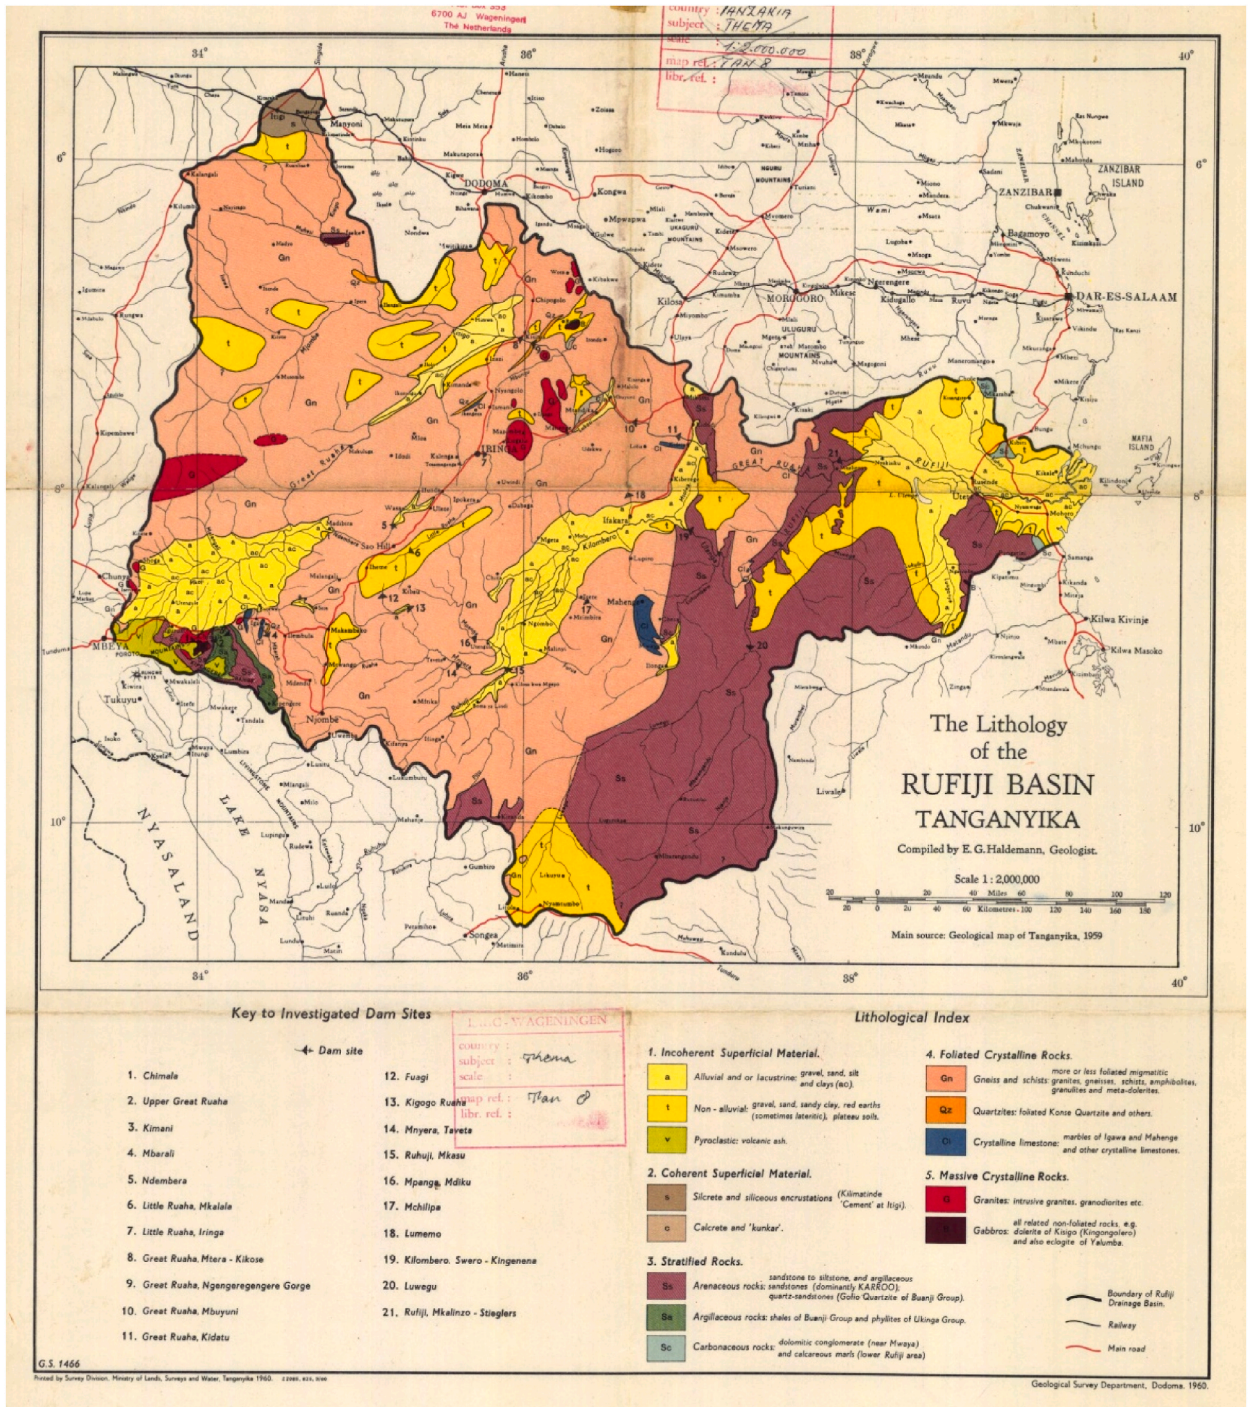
6700 AJ Wageningen
The Netherlands

country : TANZANIA
subject : THEMA
scale : 1:2.000.000
map ref. : TAN 8
libr. ref. :

34° 36° 38° 40°
6° 8° 10°

DODOMA
IRINGA
MBEYA
MOROGORO
DAR-ES-SALAAM
ZANZIBAR
ZANZIBAR ISLAND
MAFIA ISLAND
Bagamoyo
Kilwa Kivinje
Kilwa Masoko
Tukuyu
Njombe
Songea
Mahenge
Ifakara
Kilosa
Kongwa
Mpwapwa
Manyoni
Liwale
GREAT RUAHA
RUFIJI
Kilombero
NYASALAND
LAKE NYASA
ULUGURU MOUNTAINS
NGURU MOUNTAINS

The Lithology of the
RUFIJI BASIN
TANGANYIKA
Compiled by E. G. Haldemann, Geologist.
Scale 1 : 2,000,000
20 0 20 40 Miles 60 80 100 120
20 0 20 40 60 Kilometres 100 120 140 160 180
Main source: Geological map of Tanganyika, 1959

Key to Investigated Dam Sites
Dam site
1. Chimala
2. Upper Great Ruaha
3. Kimani
4. Mbarali
5. Ndembera
6. Little Ruaha, Mkalala
7. Little Ruaha, Iringa
8. Great Ruaha, Mtera - Kikose
9. Great Ruaha, Ngengeregengere Gorge
10. Great Ruaha, Mbuyuni
11. Great Ruaha, Kidatu
12. Fuagi
13. Kigogo Ruaha
14. Mnyera, Taveta
15. Ruhuji, Mkasu
16. Mpanga, Mdiku
17. Mchilipa
18. Lumemo
19. Kilombero, Swero - Kingenena
20. Luwegu
21. Rufiji, Mkalinzo - Stieglers

L.A.C.-WAGENINGEN
country :
subject : Thema
scale :
map ref. : Tan 8
libr. ref. :

Lithological Index
1. Incoherent Superficial Material.
a Alluvial and or lacustrine: gravel, sand, silt and clays (BC).
t Non - alluvial: gravel, sand, sandy clay, red earths (sometimes lateritic), plateau soils.
v Pyroclastic: volcanic ash.
2. Coherent Superficial Material.
s Silcrete and siliceous encrustations (Kilimatinde 'Cement' at Itigi).
c Calcrete and 'kunkar'.
3. Stratified Rocks.
Ss Arenaceous rocks: sandstone to siltstone, and argillaceous sandstones (dominantly KARROO), quartz-sandstones (Gofio Quartzite of Buanji Group).
Sa Argillaceous rocks: shales of Buanji Group and phyllites of Ukinga Group.
Sc Carbonaceous rocks: dolomitic conglomerate (near Mwaya) and calcareous marls (lower Rufiji area)
4. Foliated Crystalline Rocks.
Gn Gneiss and schists: more or less foliated migmatitic granites, gneisses, schists, amphibolites, granulites and meta-dolerites.
Qz Quartzites: foliated Konse Quartzite and others.
Cl Crystalline limestone: marbles of Igawa and Mahenge and other crystalline limestones.
5. Massive Crystalline Rocks.
G Granites: intrusive granites, granodiorites etc.
Gabbros: all related non-foliated rocks, e.g. dolerite of Kisigo (Kingongolero) and also eclogite of Yalumba.
Boundary of Rufiji Drainage Basin.
Railway
Main road

G.S. 1466
Printed by Survey Division, Ministry of Lands, Surveys and Water, Tanganyika 1960.
Geological Survey Department, Dodoma. 1960.